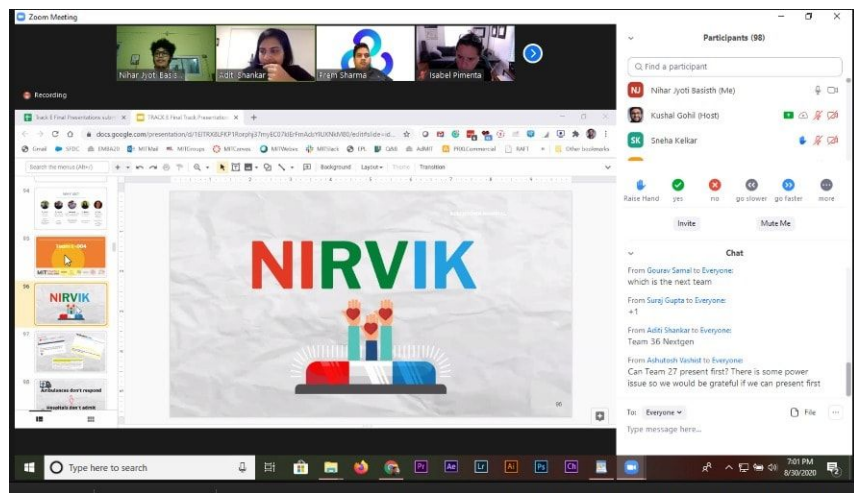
Zoom Meeting

Nihar Jyoti Basis

Aditi Shankar

Prem Sharma

Isabel Pimenta

Recording

Track 6 Final Presentations

TRACK 6 Final Track Presentation

docs.google.com/presentation/d/1EiTRX8LFKP1Rorphj37myEC07kEbFmAdcYRJ0KNM80/edit#slide=id...

Gmail SFDC EMBA20 MIT Mail MITGroups MITCanvas MITWeiss MITSlack EPL GINR AdMIT PROCommercial RAFT Other bookmarks

Search the menus (Alt+/)

Background Layout Theme Transition

94

95

96

NIRVIK

97

98

Ambulances don't respond

Hospitals don't admit

NIRVIK

96

Participants (98)

Find a participant

NJ Nihar Jyoti Basisth (Me)

Kushal Gohil (Host)

SK Sneha Kelkar

Raise Hand yes no go slower go faster more

Invite Mute Me

Chat

From Gourav Samal to Everyone:
which is the next team

From Suraj Gupta to Everyone:
+1

From Aditi Shankar to Everyone:
Team 36 Nextgen

From Ashutosh Vashist to Everyone:
Can Team 27 present first? There is some power issue so we would be grateful if we can present first

To: Everyone File

Type message here...

Type here to search

7:01 PM
8/30/2020